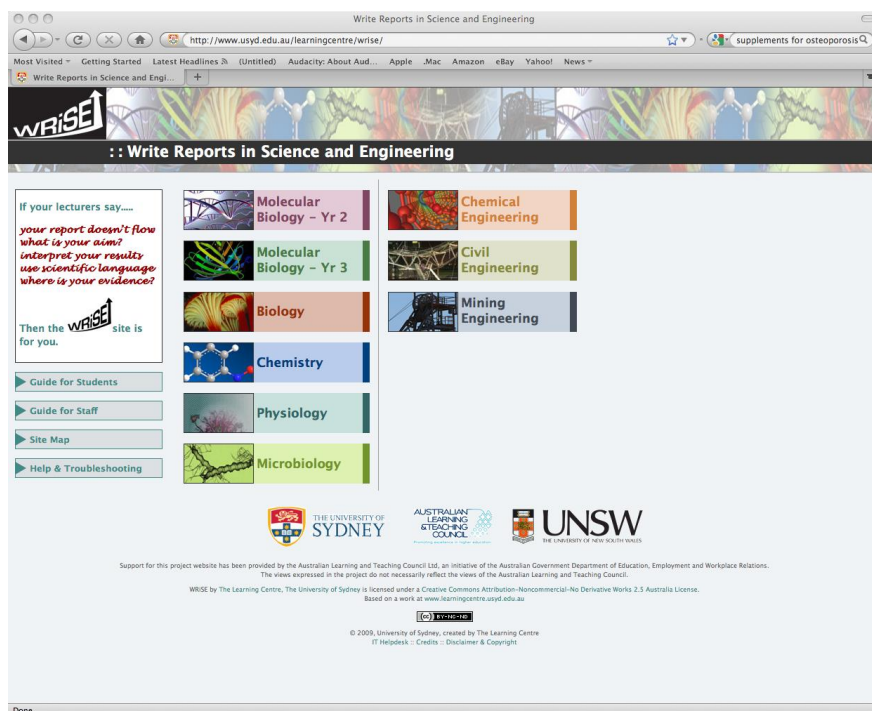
Write Reports in Science and Engineering

http://www.usyd.edu.au/learningcentre/wrise/

supplements for osteoporosis

Most Visited Getting Started Latest Headlines (Untitled) Audacity: About Aud... Apple .Mac Amazon eBay Yahoo! News

Write Reports in Science and Engi...

WRiSE

:: Write Reports in Science and Engineering

If your lecturers say.....

your report doesn't flow
what is your aim?
interpret your results
use scientific language
where is your evidence?

Then the WRiSE site is for you.

Guide for Students

Guide for Staff

Site Map

Help & Troubleshooting

Molecular Biology - Yr 2

Molecular Biology - Yr 3

Biology

Chemistry

Physiology

Microbiology

Chemical Engineering

Civil Engineering

Mining Engineering

THE UNIVERSITY OF SYDNEY

AUSTRALIAN LEARNING & TEACHING COUNCIL

UNSW THE UNIVERSITY OF NEW SOUTH WALES

Support for this project website has been provided by the Australian Learning and Teaching Council Ltd, an initiative of the Australian Government Department of Education, Employment and Workplace Relations. The views expressed in the project do not necessarily reflect the views of the Australian Learning and Teaching Council.

WRiSE by The Learning Centre, The University of Sydney is licensed under a Creative Commons Attribution-Noncommercial-No Derivative Works 2.5 Australia License. Based on a work at www.learningcentre.usyd.edu.au

(cc) BY-NC-ND

© 2009, University of Sydney, created by The Learning Centre
IT Helpdesk :: Credits :: Disclaimer & Copyright

Done